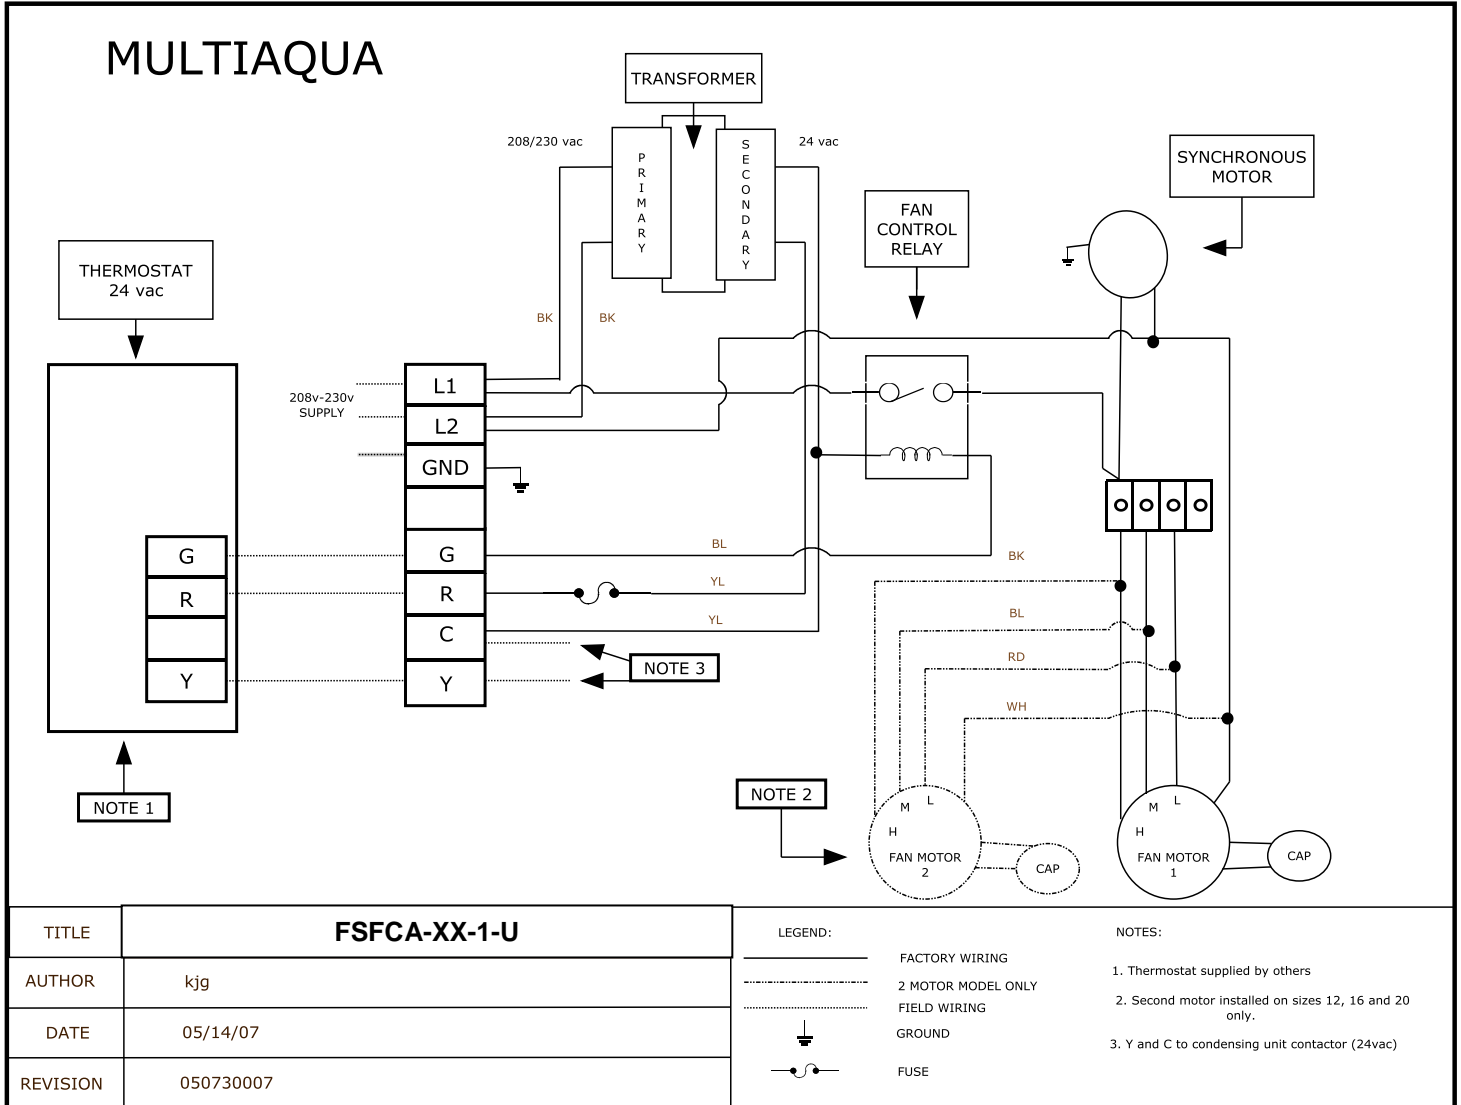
MULTIAQUA

TRANSFORMER

208/230 vac

PRIMARY

SECONDARY

24 vac

SYNCHRONOUS MOTOR

FAN CONTROL RELAY

THERMOSTAT 24 vac

BK

BK

208v-230v SUPPLY

L1

L2

GND

G

R

C

Y

G

R

Y

BL

YL

YL

BK

BL

RD

WH

NOTE 3

NOTE 1

NOTE 2

M

L

H

FAN MOTOR 2

CAP

M

L

H

FAN MOTOR 1

CAP

| TITLE | FSFCA-XX-1-U |
|---|---|
| AUTHOR | kjg |
| DATE | 05/14/07 |
| REVISION | 050730007 |

LEGEND:

FACTORY WIRING

2 MOTOR MODEL ONLY

FIELD WIRING

GROUND

FUSE

NOTES:

1. Thermostat supplied by others

2. Second motor installed on sizes 12, 16 and 20 only.

3. Y and C to condensing unit contactor (24vac)